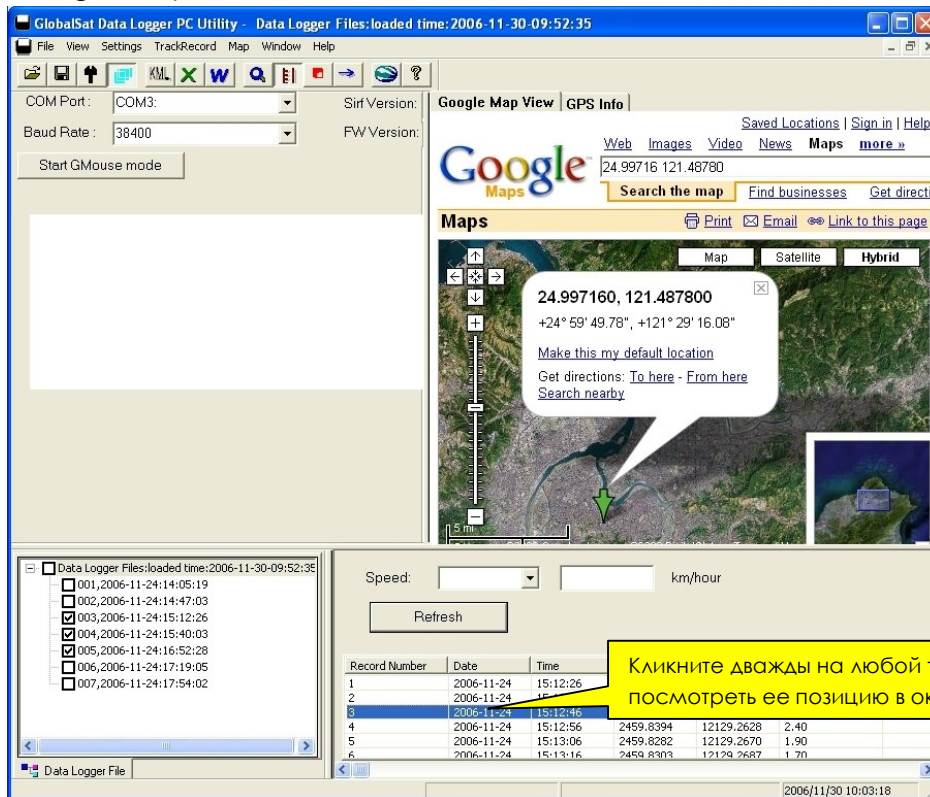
GlobalSat Data Logger PC Utility - Data Logger Files:loaded time:2006-11-30-09:52:35

File View Settings TrackRecord Map Window Help

KML X W

COM Port : COM3:

Baud Rate : 38400

Start GMouse mode

Sirf Version:

FW Version:

Google Map View | GPS Info

Saved Locations | Sign in | Help

Web Images Video News Maps more »

Google Maps

24.99716 121.48780

Search the map Find businesses Get directi

Maps

Print Email Link to this page

Map Satellite Hybrid

24.997160, 121.487800

+24° 59' 49.78", +121° 29' 16.08"

Make this my default location

Get directions: To here - From here

Search nearby

5 mi

Data Logger Files:loaded time:2006-11-30-09:52:35

001,2006-11-24:14:05:19

002,2006-11-24:14:47:03

003,2006-11-24:15:12:26

004,2006-11-24:15:40:03

005,2006-11-24:16:52:28

006,2006-11-24:17:19:05

007,2006-11-24:17:54:02

Speed: km/hour

Refresh

Кликните дважды на любой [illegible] посмотреть ее позицию в ок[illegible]

| Record Number | Date | Time | | | |
|---|---|---|---|---|---|
| 1 | 2006-11-24 | 15:12:26 | | | |
| 2 | 2006-11-24 | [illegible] | | | |
| 3 | 2006-11-24 | 15:12:46 | | | |
| 4 | 2006-11-24 | 15:12:56 | 2459.8394 | 12129.2628 | 2.40 |
| 5 | 2006-11-24 | 15:13:06 | 2459.8282 | 12129.2670 | 1.90 |
| 6 | 2006-11-24 | 15:13:16 | 2459.8303 | 12129.2687 | 1.70 |

Data Logger File

2006/11/30 10:03:18